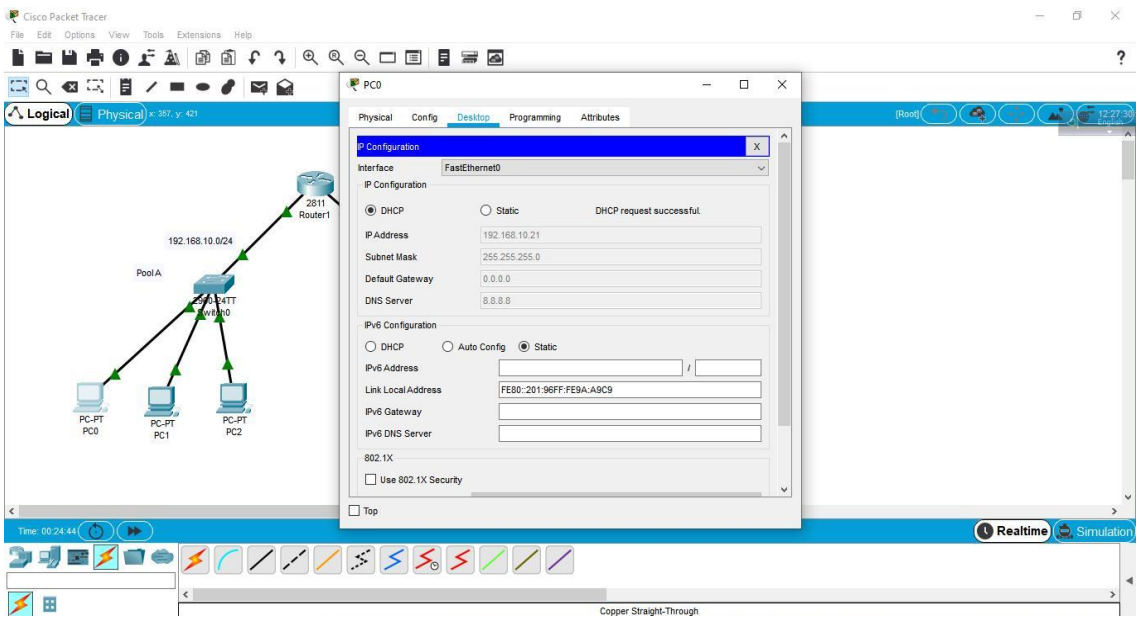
Cisco Packet Tracer
File Edit Options View Tools Extensions Help

Logical Physical x: 387, y: 421

[Root]

12:27:30

2811
Router1

192.168.10.0/24

Pool A

2960-24TT
Switch0

PC-PT
PC0

PC-PT
PC1

PC-PT
PC2

PC0

Physical Config Desktop Programming Attributes

IP Configuration X

Interface FastEthernet0

IP Configuration

DHCP Static DHCP request successful.

IP Address 192.168.10.21

Subnet Mask 255.255.255.0

Default Gateway 0.0.0.0

DNS Server 8.8.8.8

IPv6 Configuration

DHCP Auto Config Static

IPv6 Address /

Link Local Address FE80::201:96FF:FE9A:A9C9

IPv6 Gateway

IPv6 DNS Server

802.1X

Use 802.1X Security

Top

Time: 00:24:44

Realtime Simulation

Copper Straight-Through